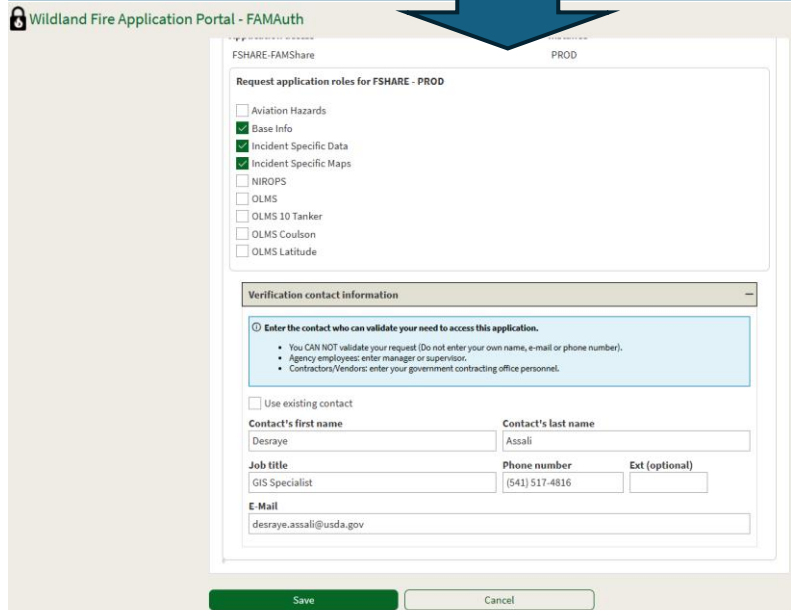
Wildland Fire Application Portal - FAMAuth

FSHARE-FAMShare

PROD

Request application roles for FSHARE - PROD

Aviation Hazards

Base Info

Incident Specific Data

Incident Specific Maps

NIROPS

OLMS

OLMS 10 Tanker

OLMS Coulson

OLMS Latitude

Verification contact information

Enter the contact who can validate your need to access this application.

- You CAN NOT validate your request (Do not enter your own name, e-mail or phone number).
- Agency employees: enter manager or supervisor.
- Contractors/Vendors: enter your government contracting office personnel.

Use existing contact

Contact's first name

Desraye

Contact's last name

Assali

Job title

GIS Specialist

Phone number

(541) 517-4816

Ext (optional)

E-Mail

desraye.assali@usda.gov

Save

Cancel